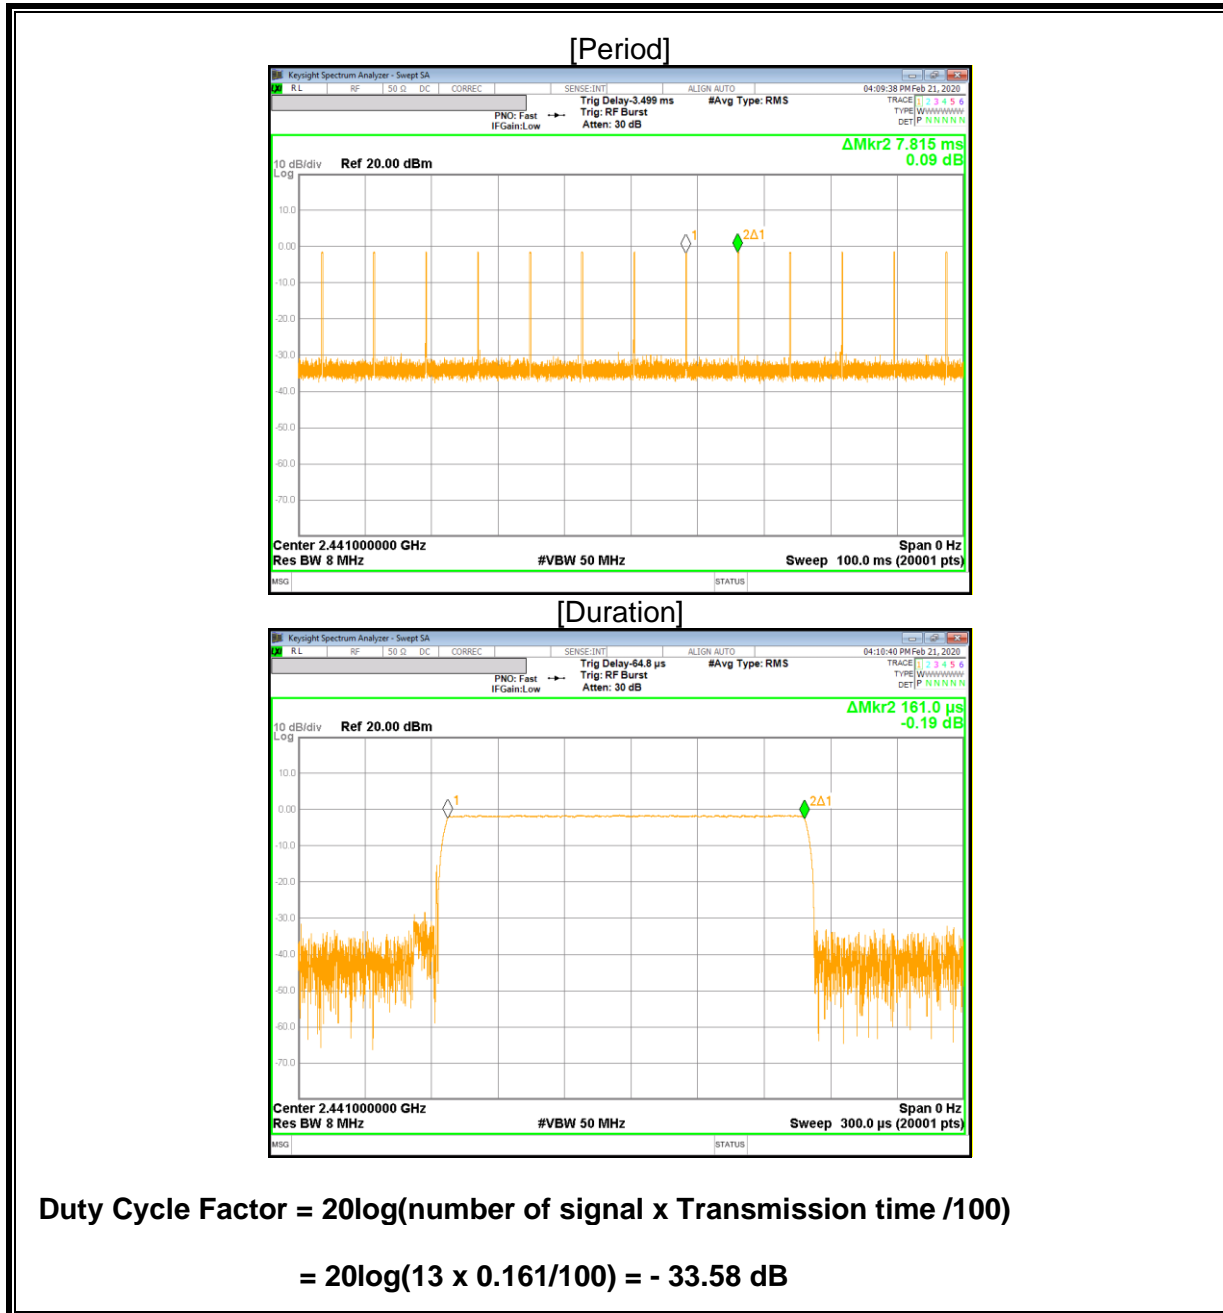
[Period]

Keysight Spectrum Analyzer - Swept SA

RL RF 50 Ω DC CORREC SENSE:INT ALIGN AUTO 04:09:38 PM Feb 21, 2020

Trig Delay-3.499 ms #Avg Type: RMS TRACE 1 2 3 4 5 6

PNO: Fast Trig: RF Burst TYPE WWWWWW

IFGain:Low Atten: 30 dB DET P N N N N N

ΔMkr2 7.815 ms
0.09 dB

10 dB/div Ref 20.00 dBm
Log

10.0
0.00
-10.0
-20.0
-30.0
-40.0
-50.0
-60.0
-70.0

1
2Δ1

Center 2.441000000 GHz Span 0 Hz
Res BW 8 MHz #VBW 50 MHz Sweep 100.0 ms (20001 pts)

MSG STATUS

[Duration]

Keysight Spectrum Analyzer - Swept SA

RL RF 50 Ω DC CORREC SENSE:INT ALIGN AUTO 04:10:40 PM Feb 21, 2020

Trig Delay-64.8 µs #Avg Type: RMS TRACE 1 2 3 4 5 6

PNO: Fast Trig: RF Burst TYPE WWWWWW

IFGain:Low Atten: 30 dB DET P N N N N N

ΔMkr2 161.0 µs
-0.19 dB

10 dB/div Ref 20.00 dBm
Log

10.0
0.00
-10.0
-20.0
-30.0
-40.0
-50.0
-60.0
-70.0

1
2Δ1

Center 2.441000000 GHz Span 0 Hz
Res BW 8 MHz #VBW 50 MHz Sweep 300.0 µs (20001 pts)

MSG STATUS

Duty Cycle Factor = 20log(number of signal x Transmission time /100)

= 20log(13 x 0.161/100) = - 33.58 dB